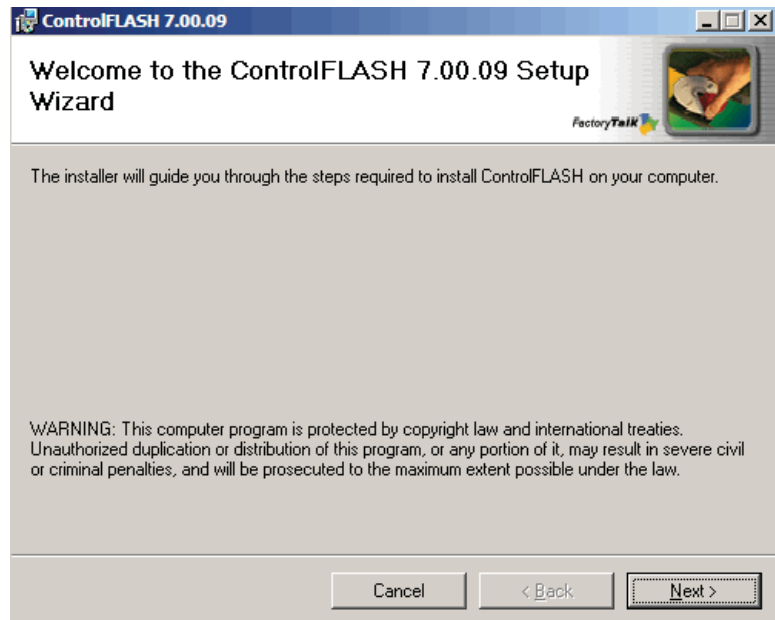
ControlFLASH 7.00.09

Welcome to the ControlFLASH 7.00.09 Setup Wizard

FactoryTalk

The installer will guide you through the steps required to install ControlFLASH on your computer.

WARNING: This computer program is protected by copyright law and international treaties. Unauthorized duplication or distribution of this program, or any portion of it, may result in severe civil or criminal penalties, and will be prosecuted to the maximum extent possible under the law.

Cancel

< Back

Next >